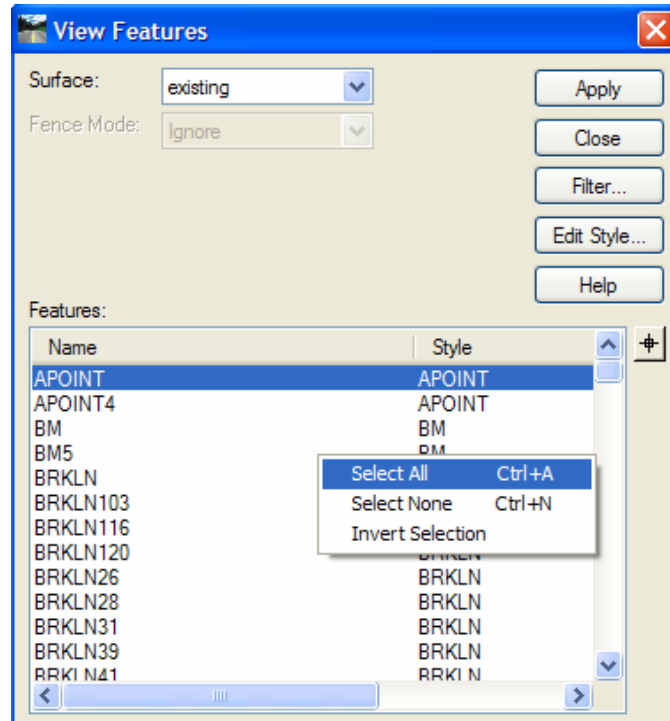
View Features

Surface: existing

Fence Mode: Ignore

Apply

Close

Filter...

Edit Style...

Help

Features:

| Name | Style |
|---|---|
| APOINT | APOINT |
| APOINT4 | APOINT |
| BM | BM |
| BM5 | BM |
| BRKLN | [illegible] |
| BRKLN103 | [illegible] |
| BRKLN116 | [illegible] |
| BRKLN120 | BRKLN |
| BRKLN26 | BRKLN |
| BRKLN28 | BRKLN |
| BRKLN31 | BRKLN |
| BRKLN39 | BRKLN |
| BRKLN41 | BRKLN |

Select All Ctrl+A
Select None Ctrl+N
Invert Selection